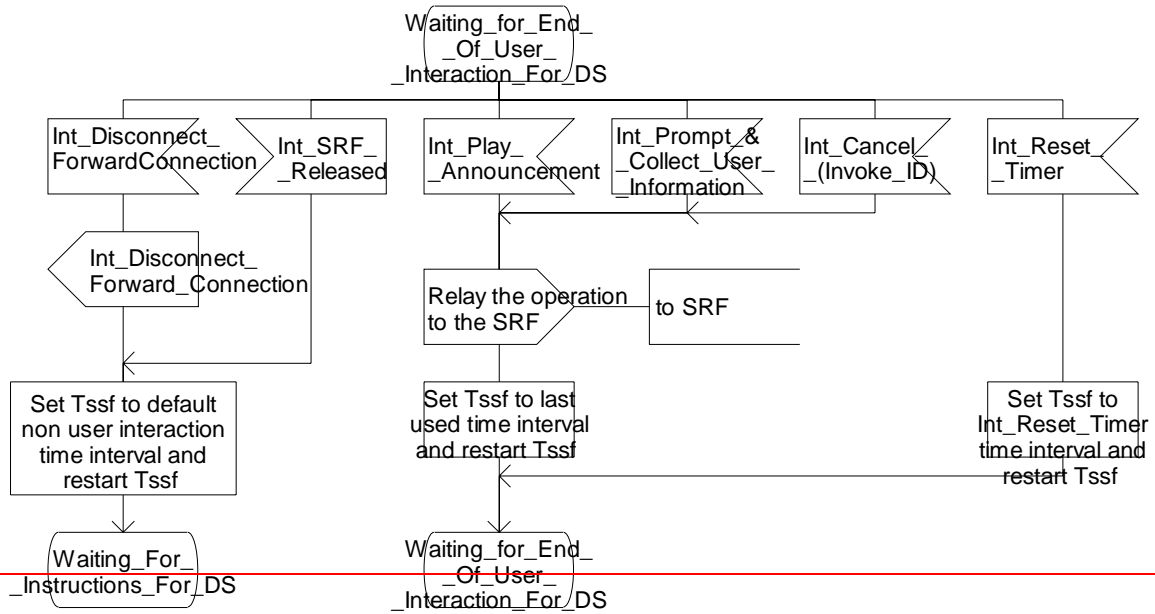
Waiting_for_End_
_Of_User_
_Interaction_For_DS

Int_Disconnect_
ForwardConnection

Int_SRF_
_Released

Int_Play_
_Announcement

Int_Prompt_&
_Collect_User_
_Information

Int_Cancel_
_(Invoke_ID)

Int_Reset_
_Timer

Int_Disconnect_
Forward_Connection

Relay the operation to the SRF

to SRF

Set Tssf to default non user interaction time interval and restart Tssf

Set Tssf to last used time interval and restart Tssf

Set Tssf to Int_Reset_Timer time interval and restart Tssf

Waiting_For_
_Instructions_For_DS

Waiting_for_End_
_Of_User_
_Interaction_For_DS